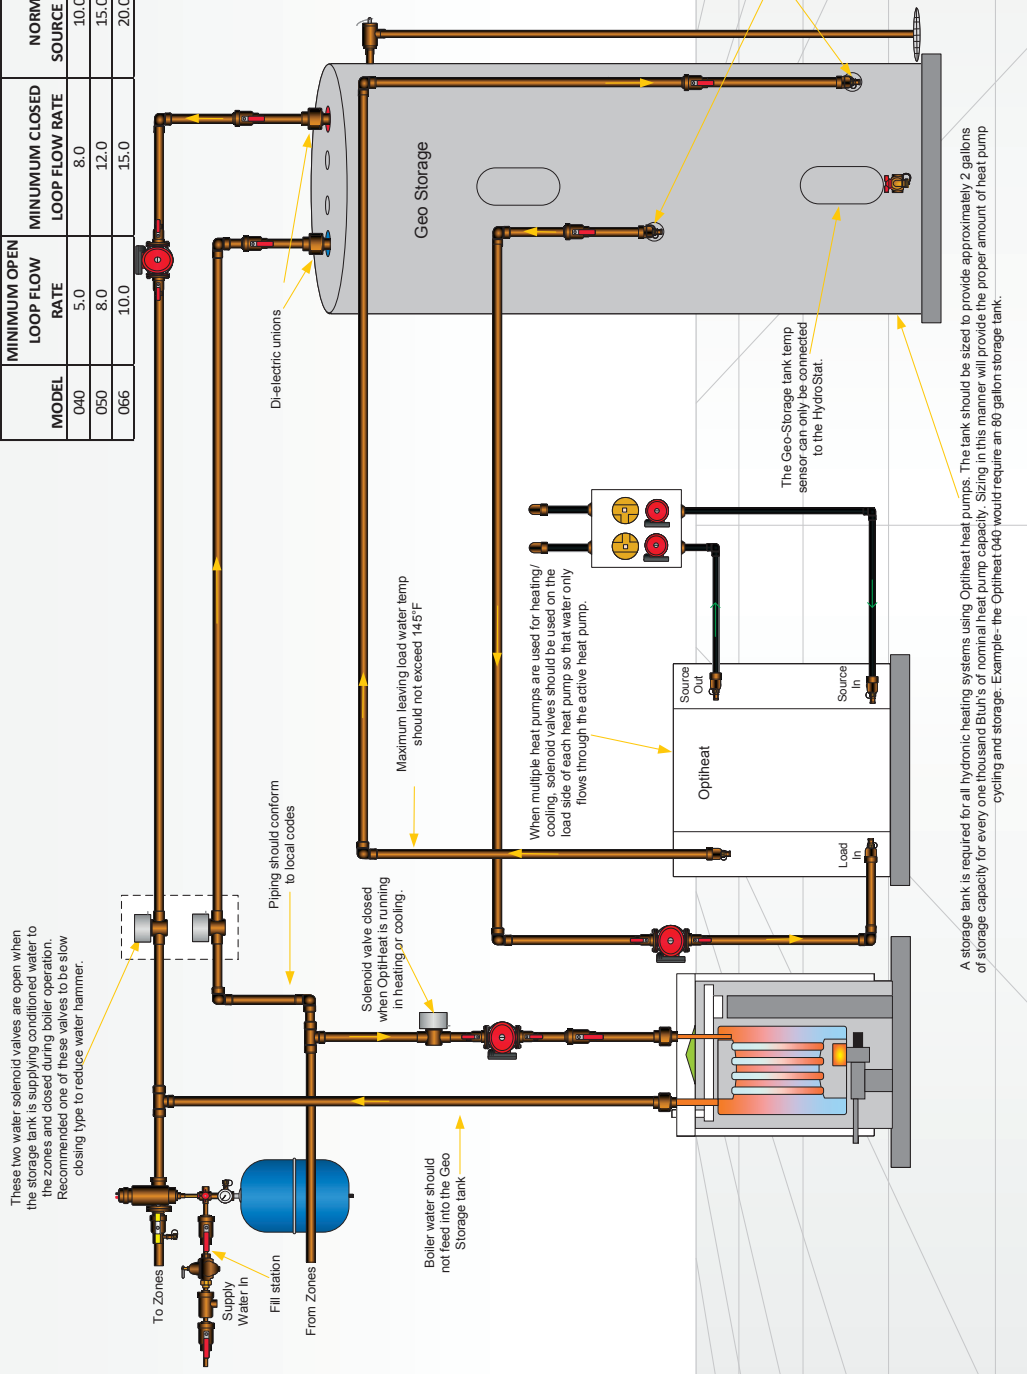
| MODEL | MINIMUM OPEN LOOP FLOW RATE | MINUMUM CLOSED LOOP FLOW RATE | NORM SOURCE |
|---|---|---|---|
| 040 | 5.0 | 8.0 | 10.0 |
| 050 | 8.0 | 12.0 | 15.0 |
| 066 | 10.0 | 15.0 | 20.0 |

Geo Storage

Di-electric unions

The Geo-Storage tank temp sensor can only be connected to the HydroStat.

A storage tank is required for all hydronic heating systems using Optiheat heat pumps. The tank should be sized to provide approximately 2 gallons of storage capacity for every one thousand Btuh's of nominal heat pump capacity. Sizing in this manner will provide the proper amount of heat pump cycling and storage. Example- the Optiheat 040 would require an 80 gallon storage tank.

Maximum leaving load water temp should not exceed 145°F

When multiple heat pumps are used for heating/ cooling, solenoid valves should be used on the load side of each heat pump so that water only flows through the active heat pump.

Source Out

Source In

Optiheat

Load In

Piping should conform to local codes

Solenoid valve closed when OptiHeat is running in heating or cooling.

These two water solenoid valves are open when the storage tank is supplying conditioned water to the zones and closed during boiler operation. Recommended one of these valves to be slow closing type to reduce water hammer.

Boiler water should not feed into the Geo Storage tank

To Zones

Supply Water In

Fill station

From Zones